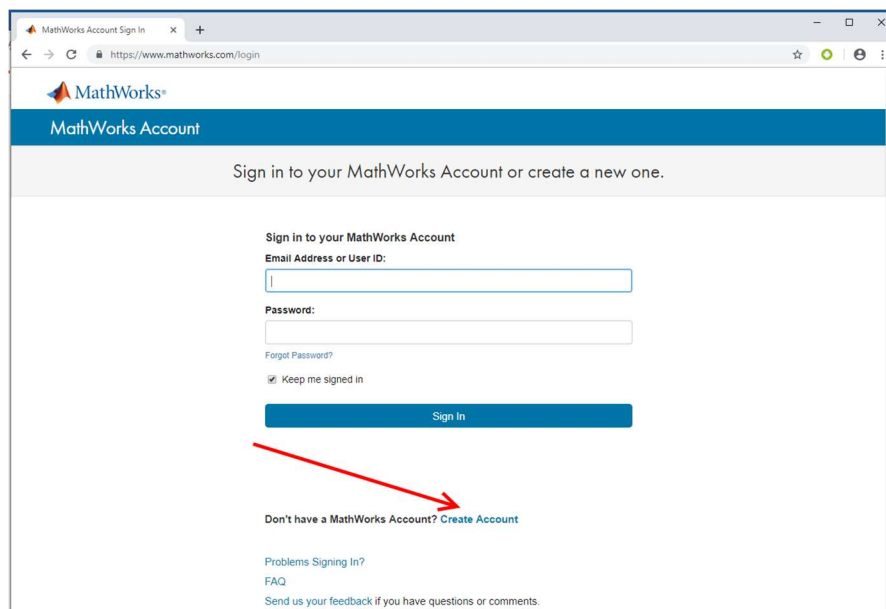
MathWorks Account Sign In ×

+

https://www.mathworks.com/login

MathWorks®

MathWorks Account

Sign in to your MathWorks Account or create a new one.

Sign in to your MathWorks Account

Email Address or User ID:

Password:

Forgot Password?

Keep me signed in

Sign In

Don't have a MathWorks Account? Create Account

Problems Signing In?

FAQ

Send us your feedback if you have questions or comments.